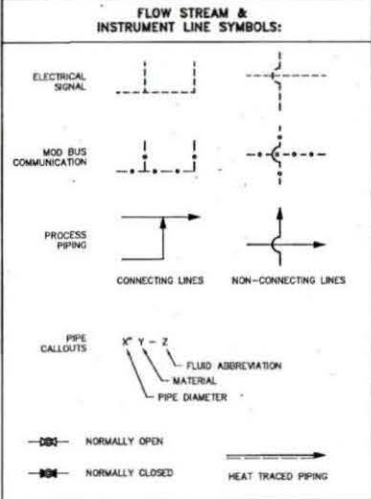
FLOW STREAM & INSTRUMENT LINE SYMBOLS:

ELECTRICAL SIGNAL

MOD BUS COMMUNICATION

PROCESS PIPING

CONNECTING LINES

NON-CONNECTING LINES

PIPE CALLOUTS

X" Y - Z

FLUID ABBREVIATION

MATERIAL

PIPE DIAMETER

NORMALLY OPEN

NORMALLY CLOSED

HEAT TRACED PIPING